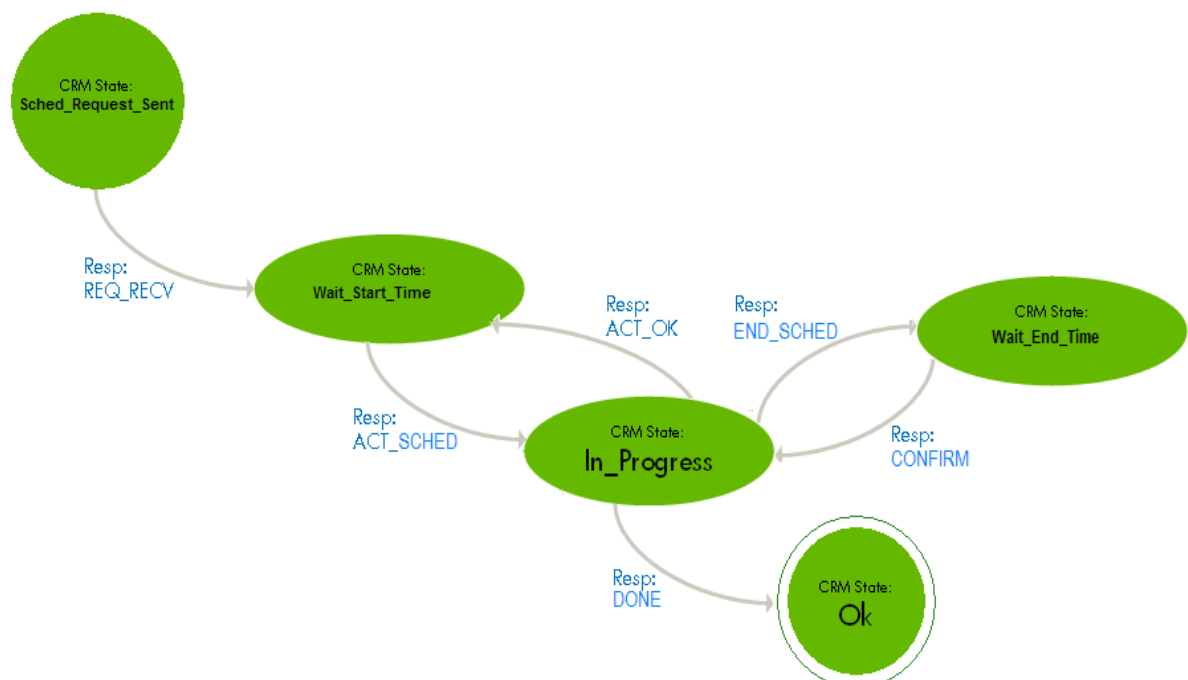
CRM State:
Sched_Request_Sent

Resp:
REQ_RECV

CRM State:
Wait_Start_Time

Resp:
ACT_OK

Resp:
END_SCHED

CRM State:
Wait_End_Time

Resp:
ACT_SCHED

CRM State:
In_Progress

Resp:
CONFIRM

Resp:
DONE

CRM State:
Ok